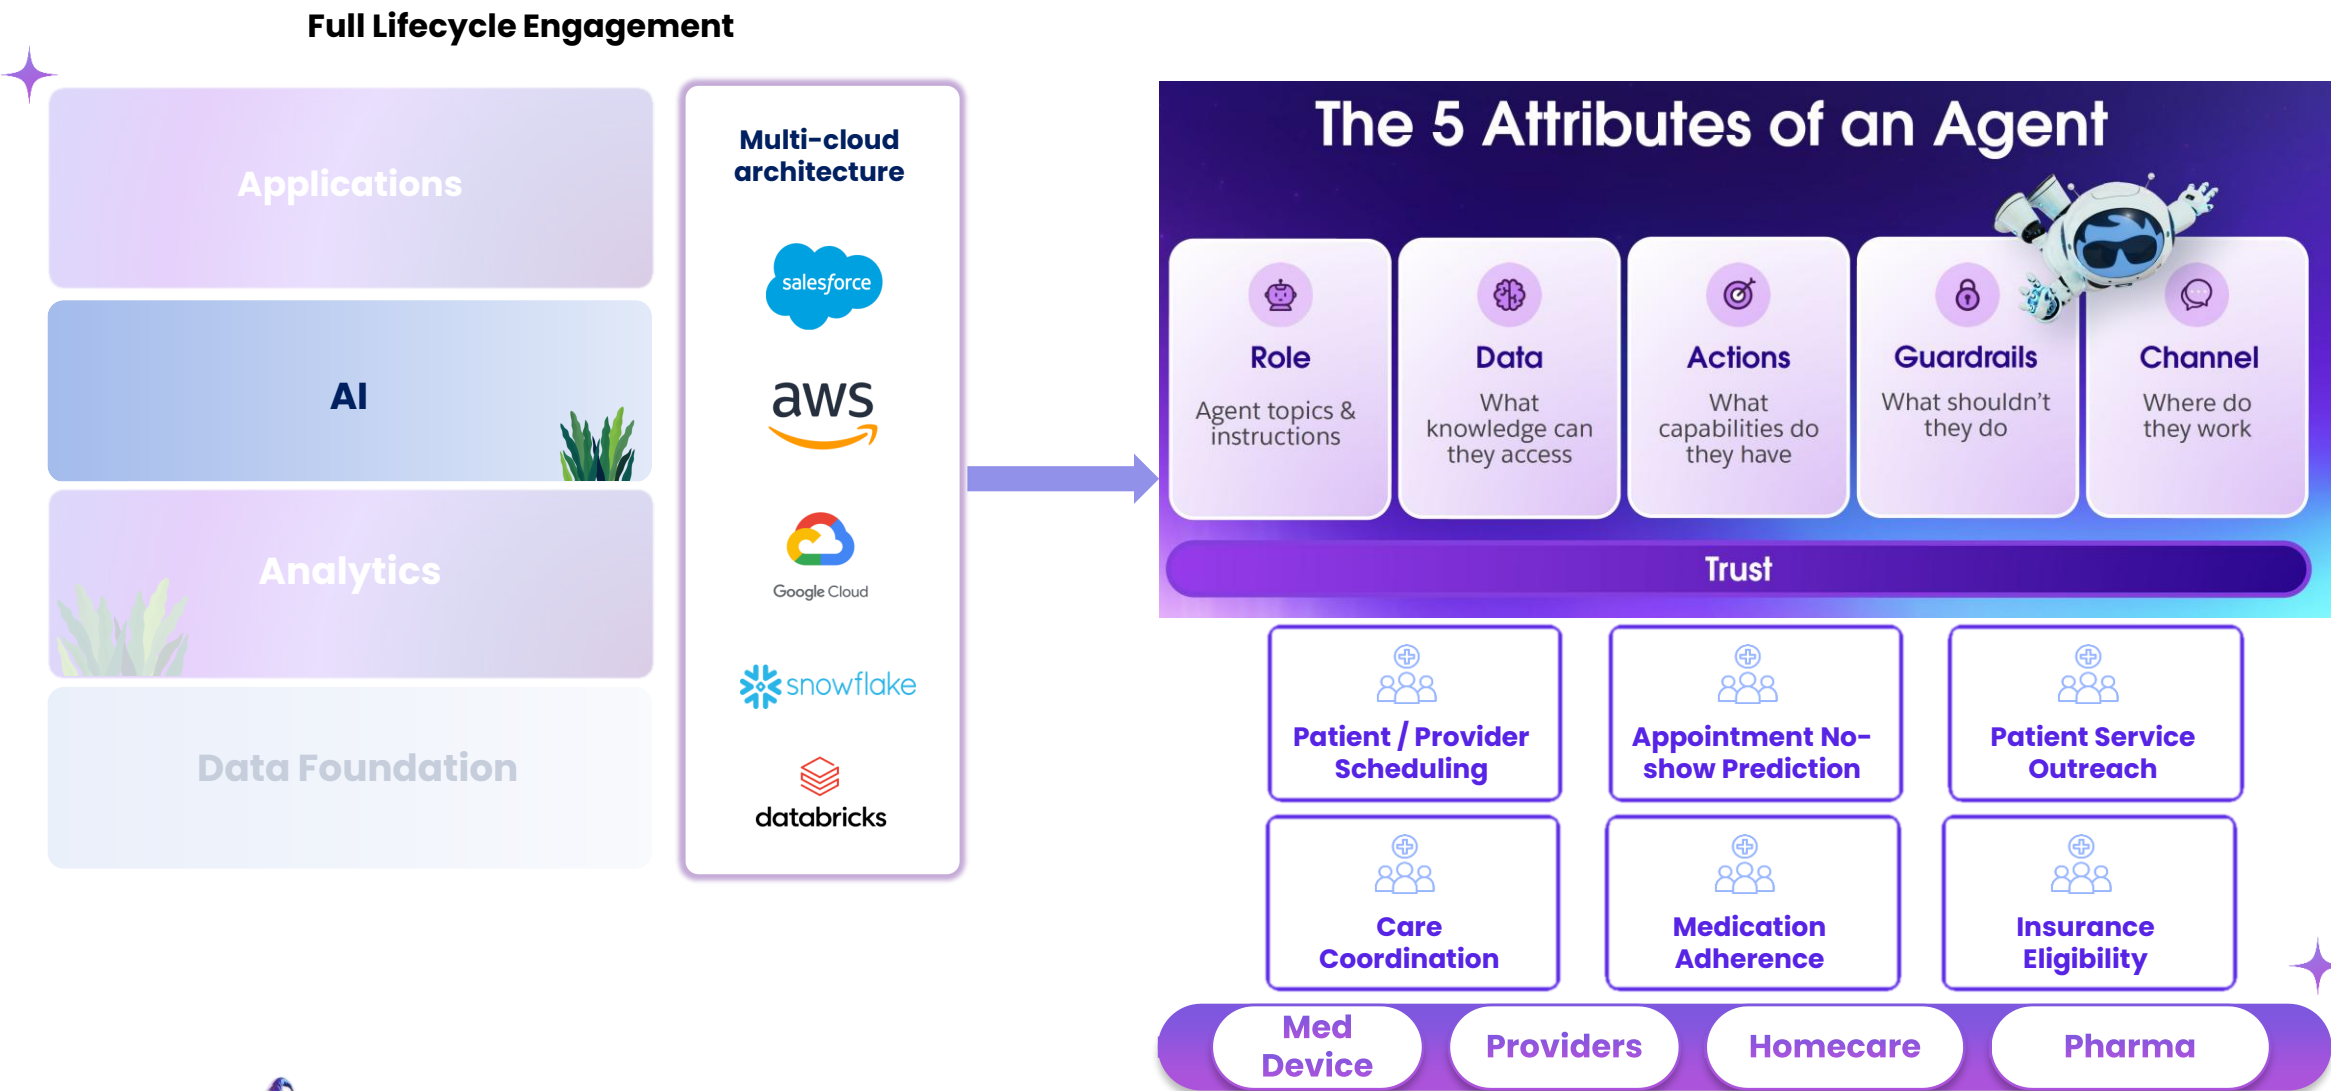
Full Lifecycle Engagement

Applications

AI

Analytics

Data Foundation

Multi-cloud architecture

salesforce

aws

Google Cloud

snowflake

databricks

The 5 Attributes of an Agent

Role
Agent topics & instructions

Data
What knowledge can they access

Actions
What capabilities do they have

Guardrails
What shouldn't they do

Channel
Where do they work

Trust

Patient / Provider Scheduling

Appointment No-show Prediction

Patient Service Outreach

Care Coordination

Medication Adherence

Insurance Eligibility

Med Device

Providers

Homecare

Pharma